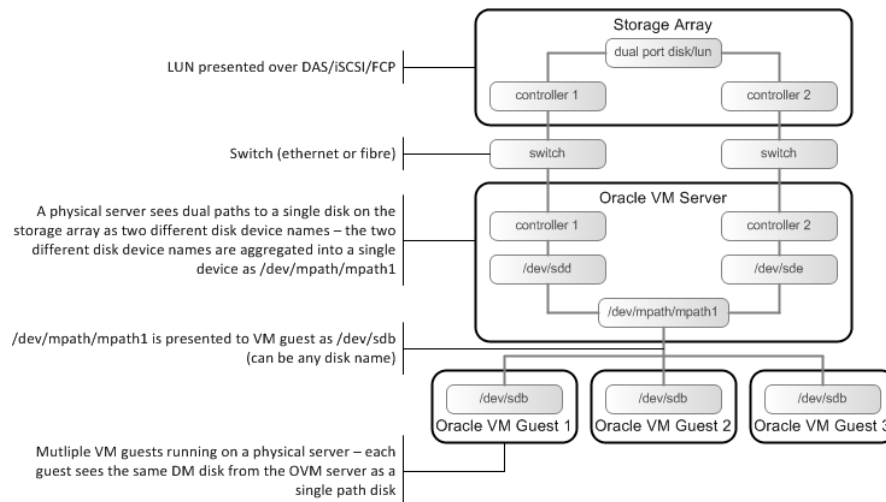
Storage Array

dual port disk/lun

LUN presented over DAS/iSCSI/FCP

controller 1

controller 2

Switch (ethernet or fibre)

switch

switch

Oracle VM Server

A physical server sees dual paths to a single disk on the storage array as two different disk device names – the two different disk device names are aggregated into a single device as /dev/mpath/mpath1

controller 1

controller 2

/dev/sdd

/dev/sde

/dev/mpath/mpath1

/dev/mpath/mpath1 is presented to VM guest as /dev/sdb (can be any disk name)

/dev/sdb

Oracle VM Guest 1

/dev/sdb

Oracle VM Guest 2

/dev/sdb

Oracle VM Guest 3

Mutliple VM guests running on a physical server – each guest sees the same DM disk from the OVM server as a single path disk